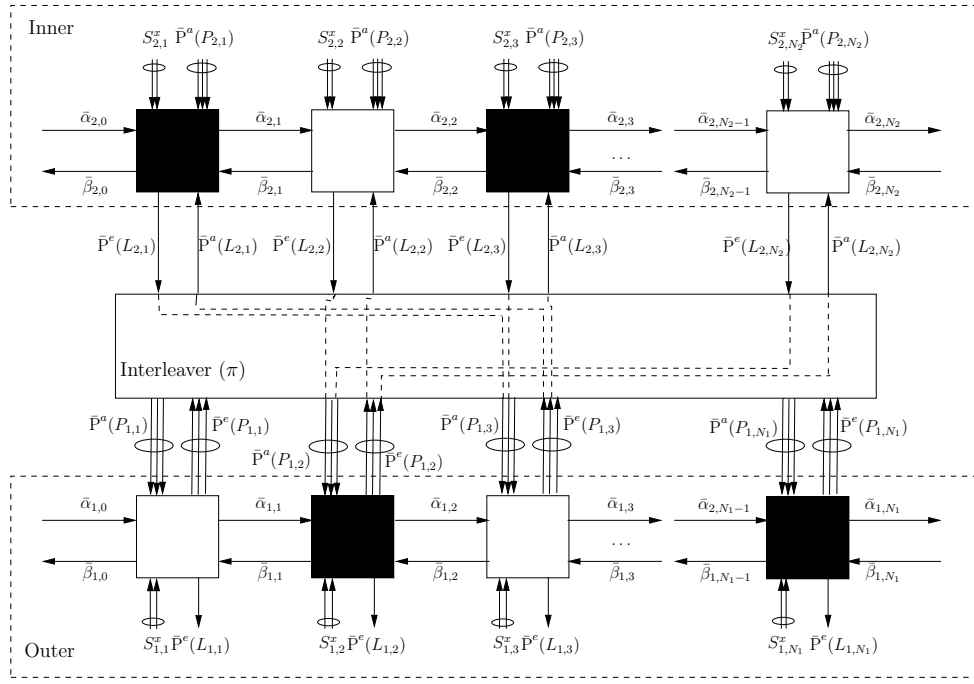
Inner

$S^x_{2,1}$ $\bar{\mathrm{P}}^a(P_{2,1})$ $S^x_{2,2}$ $\bar{\mathrm{P}}^a(P_{2,2})$ $S^x_{2,3}$ $\bar{\mathrm{P}}^a(P_{2,3})$ $S^x_{2,N_2}$ $\bar{\mathrm{P}}^a(P_{2,N_2})$

$\bar{\alpha}_{2,0}$ $\bar{\alpha}_{2,1}$ $\bar{\alpha}_{2,2}$ $\bar{\alpha}_{2,3}$ $\bar{\alpha}_{2,N_2-1}$ $\bar{\alpha}_{2,N_2}$

...

$\bar{\beta}_{2,0}$ $\bar{\beta}_{2,1}$ $\bar{\beta}_{2,2}$ $\bar{\beta}_{2,3}$ $\bar{\beta}_{2,N_2-1}$ $\bar{\beta}_{2,N_2}$

$\bar{\mathrm{P}}^e(L_{2,1})$ $\bar{\mathrm{P}}^a(L_{2,1})$ $\bar{\mathrm{P}}^e(L_{2,2})$ $\bar{\mathrm{P}}^a(L_{2,2})$ $\bar{\mathrm{P}}^e(L_{2,3})$ $\bar{\mathrm{P}}^a(L_{2,3})$ $\bar{\mathrm{P}}^e(L_{2,N_2})$ $\bar{\mathrm{P}}^a(L_{2,N_2})$

Interleaver $(\pi)$

$\bar{\mathrm{P}}^a(P_{1,1})$ $\bar{\mathrm{P}}^e(P_{1,1})$ $\bar{\mathrm{P}}^a(P_{1,3})$ $\bar{\mathrm{P}}^e(P_{1,3})$ $\bar{\mathrm{P}}^a(P_{1,N_1})$ $\bar{\mathrm{P}}^e(P_{1,N_1})$

$\bar{\mathrm{P}}^a(P_{1,2})$ $\bar{\mathrm{P}}^e(P_{1,2})$

$\bar{\alpha}_{1,0}$ $\bar{\alpha}_{1,1}$ $\bar{\alpha}_{1,2}$ $\bar{\alpha}_{1,3}$ $\bar{\alpha}_{2,N_1-1}$ $\bar{\alpha}_{1,N_1}$

...

$\bar{\beta}_{1,0}$ $\bar{\beta}_{1,1}$ $\bar{\beta}_{1,2}$ $\bar{\beta}_{1,3}$ $\bar{\beta}_{1,N_1-1}$ $\bar{\beta}_{1,N_1}$

$S^x_{1,1}$ $\bar{\mathrm{P}}^e(L_{1,1})$ $S^x_{1,2}$ $\bar{\mathrm{P}}^e(L_{1,2})$ $S^x_{1,3}$ $\bar{\mathrm{P}}^e(L_{1,3})$ $S^x_{1,N_1}$ $\bar{\mathrm{P}}^e(L_{1,N_1})$

Outer